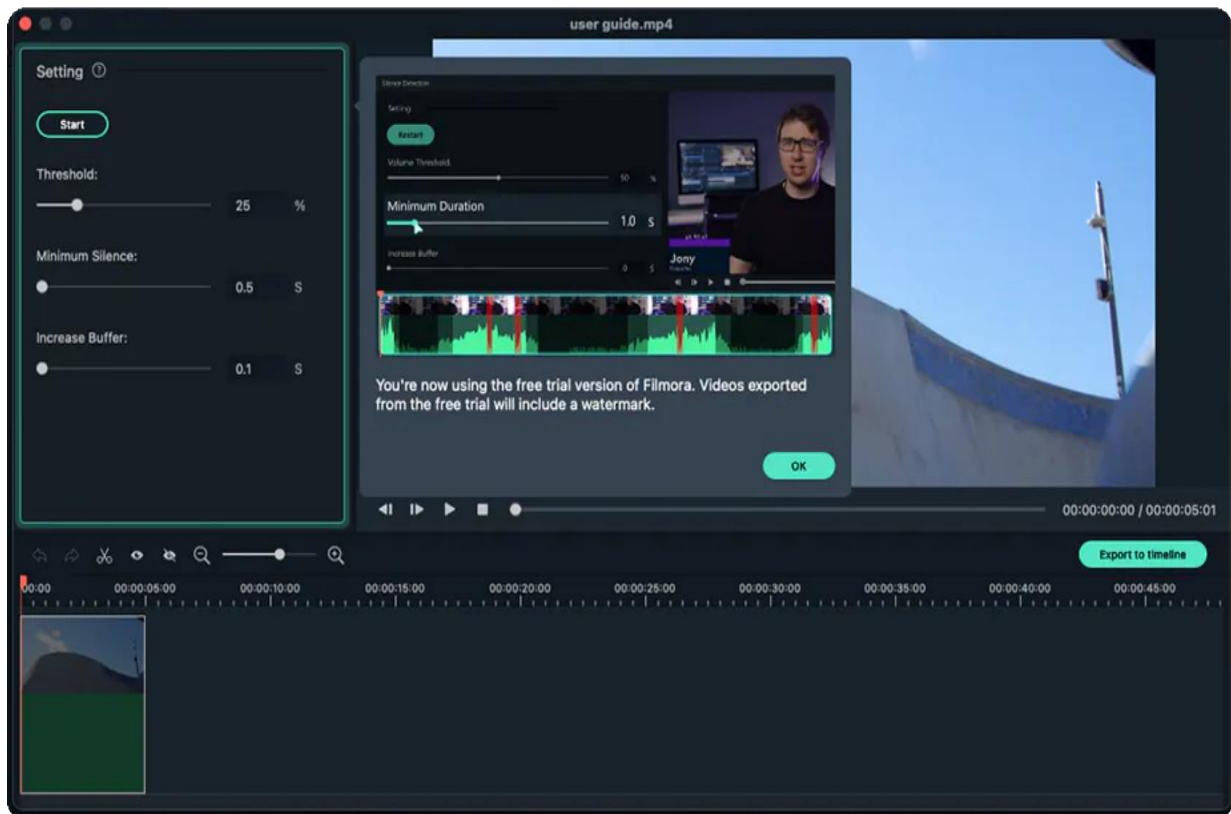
user guide.mp4

Setting

Start

Threshold:
25 %

Minimum Silence:
0.5 S

Increase Buffer:
0.1 S

Silence Detection
Setting
Restart
Volume Threshold
50 %
Minimum Duration
1.0 S
Increase Buffer
0 S
Jony

You're now using the free trial version of Filmora. Videos exported from the free trial will include a watermark.

OK

00:00:00:00 / 00:00:05:01

Export to timeline

00:00 00:00:05:00 00:00:10:00 00:00:15:00 00:00:20:00 00:00:25:00 00:00:30:00 00:00:35:00 00:00:40:00 00:00:45:00